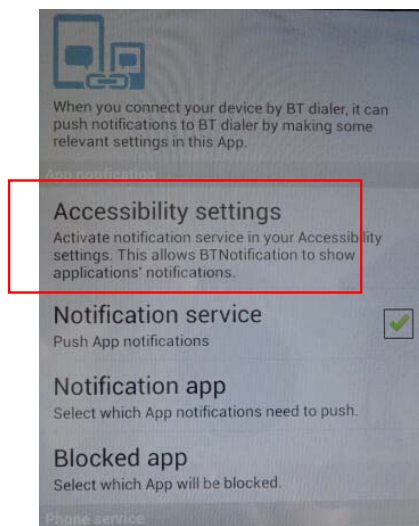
When you connect your device by BT dialer, it can push notifications to BT dialer by making some relevant settings in this App.

App notification

Accessibility settings
Activate notification service in your Accessibility settings. This allows BTNotification to show applications' notifications.

Notification service
Push App notifications

Notification app
Select which App notifications need to push.

Blocked app
Select which App will be blocked.

Phone service